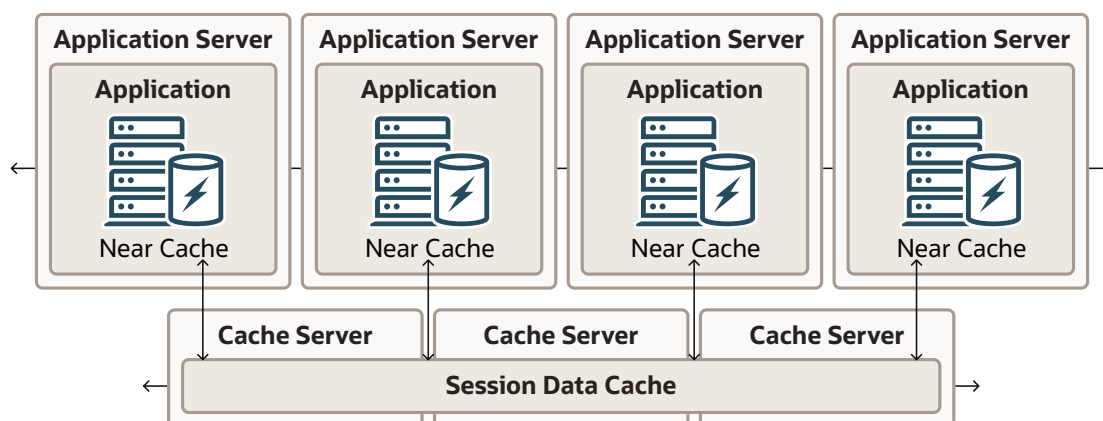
Application Server
Application
Near Cache

Application Server
Application
Near Cache

Application Server
Application
Near Cache

Application Server
Application
Near Cache

Cache Server
Cache Server
Cache Server

Session Data Cache